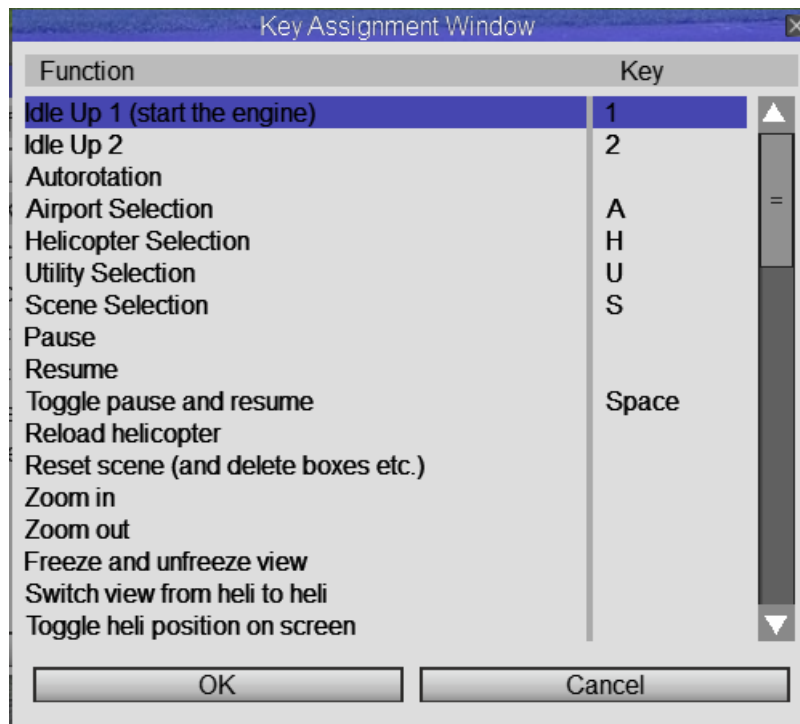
Key Assignment Window

| Function | Key |
|---|---|
| Idle Up 1 (start the engine) | 1 |
| Idle Up 2 | 2 |
| Autorotation | |
| Airport Selection | A |
| Helicopter Selection | H |
| Utility Selection | U |
| Scene Selection | S |
| Pause | |
| Resume | |
| Toggle pause and resume | Space |
| Reload helicopter | |
| Reset scene (and delete boxes etc.) | |
| Zoom in | |
| Zoom out | |
| Freeze and unfreeze view | |
| Switch view from heli to heli | |
| Toggle heli position on screen | |

OK
Cancel